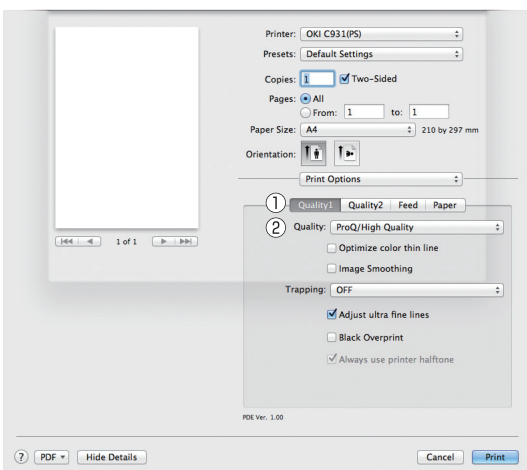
Printer: OKI C931(PS)

Presets: Default Settings

Copies: 1 Two-Sided

Pages: All

From: 1 to: 1

Paper Size: A4 210 by 297 mm

Orientation:

Print Options

① Quality1 Quality2 Feed Paper

1 of 1

② Quality: ProQ/High Quality

Optimize color thin line

Image Smoothing

Trapping: OFF

Adjust ultra fine lines

Black Overprint

Always use printer halftone

PDE Ver. 1.00

? PDF Hide Details Cancel Print